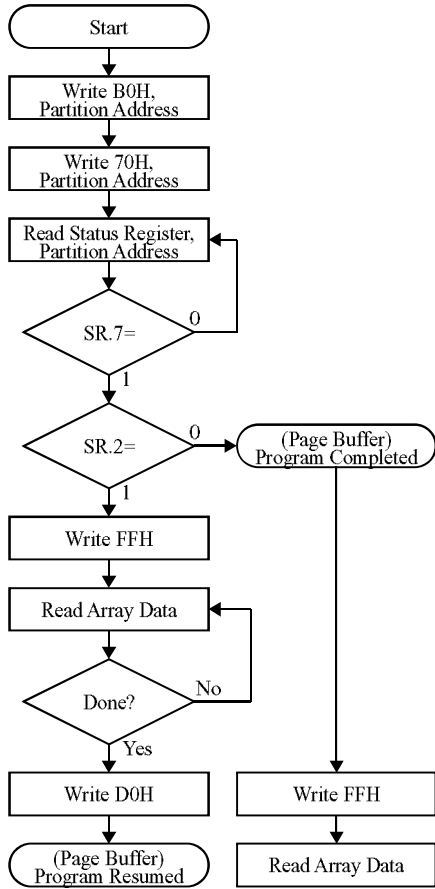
Start

Write B0H, Partition Address

Write 70H, Partition Address

Read Status Register, Partition Address

SR.7=

0

1

SR.2=

0

(Page Buffer) Program Completed

1

Write FFH

Read Array Data

Done?

No

Yes

Write D0H

Write FFH

(Page Buffer) Program Resumed

Read Array Data